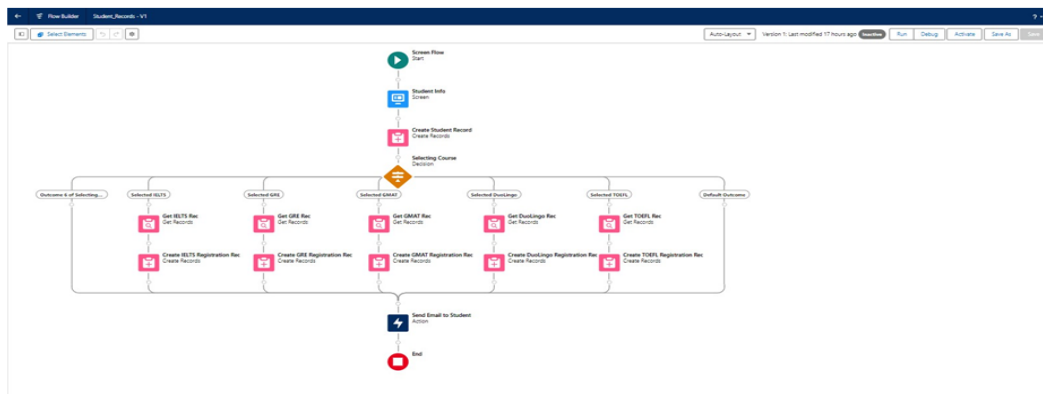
Flow Builder | Student_Records - V1

Select Elements

Auto-Layout

Version 1: Last modified 17 hours ago

Inactive

Run

Debug

Activate

Save As

Save

Screen Flow
Start

Student Info
Screen

Create Student Record
Create Records

Selecting Course
Decision

Outcome 6 of Selecting...

Selected IELTS

Selected GRE

Selected GMAT

Selected DuoLingo

Selected TOEFL

Default Outcome

Get IELTS Rec
Get Records

Get GRE Rec
Get Records

Get GMAT Rec
Get Records

Get DuoLingo Rec
Get Records

Get TOEFL Rec
Get Records

Create IELTS Registration Rec
Create Records

Create GRE Registration Rec
Create Records

Create GMAT Registration Rec
Create Records

Create DuoLingo Registration Rec
Create Records

Create TOEFL Registration Rec
Create Records

Send Email to Student
Action

End